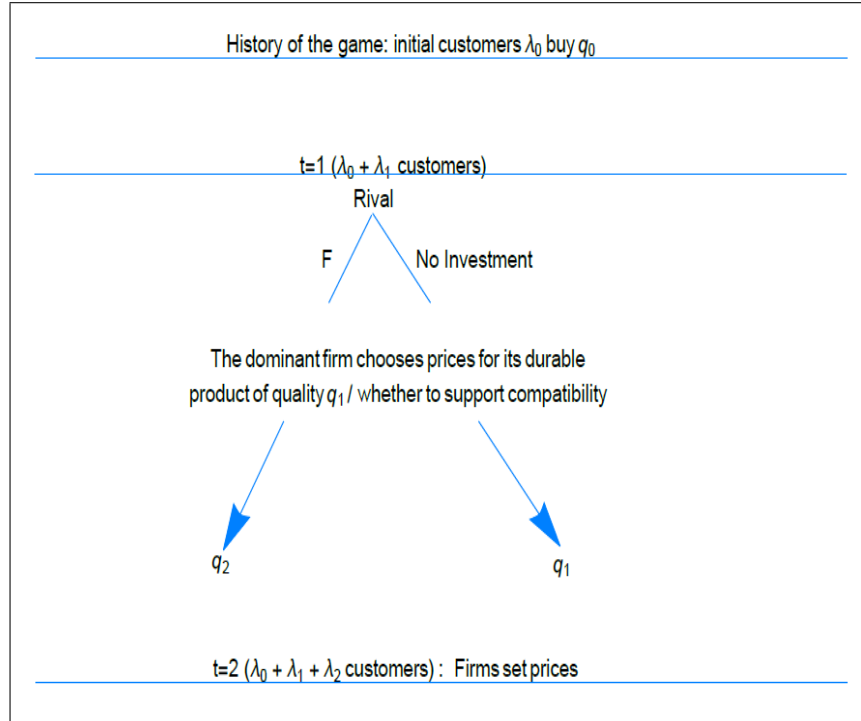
History of the game: initial customers $\lambda_0$ buy $q_0$

t=1 ($\lambda_0 + \lambda_1$ customers)

Rival

F

No Investment

The dominant firm chooses prices for its durable product of quality $q_1$ / whether to support compatibility

$q_2$

$q_1$

t=2 ($\lambda_0 + \lambda_1 + \lambda_2$ customers) : Firms set prices